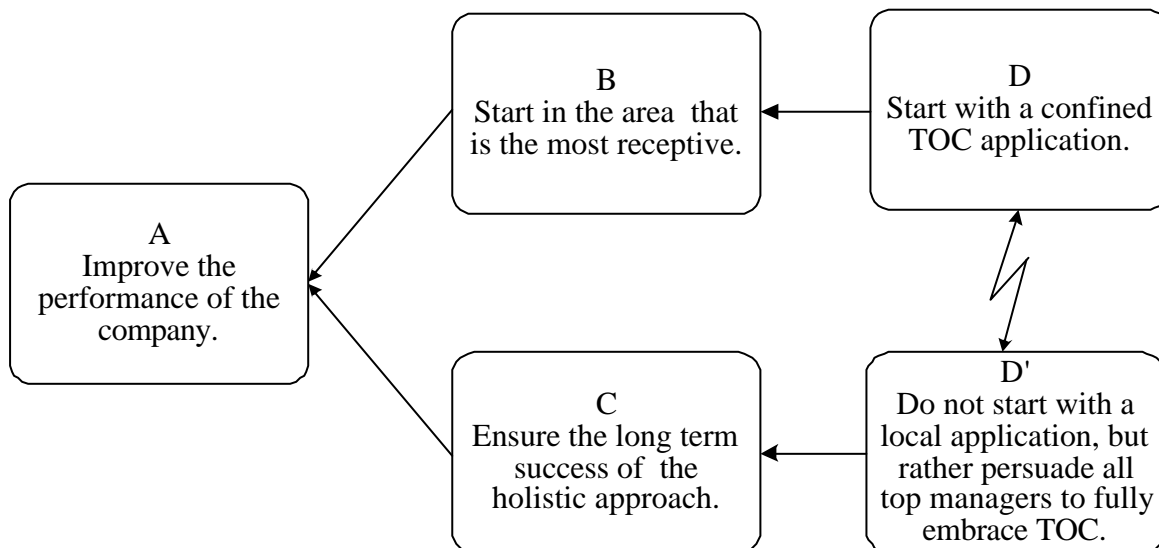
A
Improve the performance of the company.

B
Start in the area that is the most receptive.

C
Ensure the long term success of the holistic approach.

D
Start with a confined TOC application.

D'
Do not start with a local application, but rather persuade all top managers to fully embrace TOC.